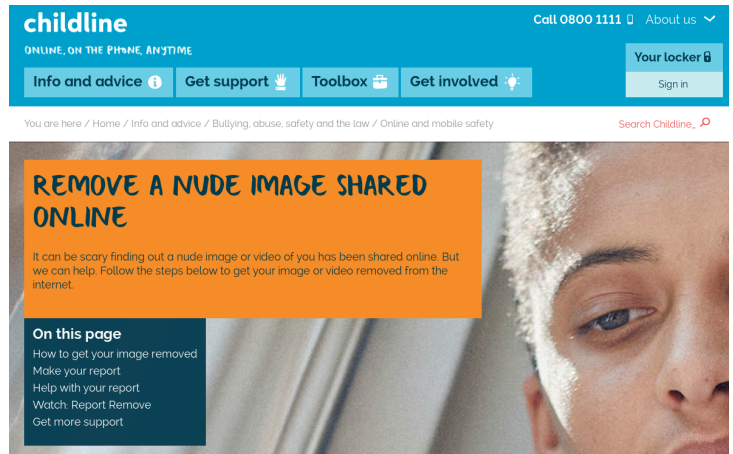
childline

ONLINE, ON THE PHONE, ANYTIME

Call 0800 1111 About us

Info and advice Get support Toolbox Get involved

Your locker

Sign in

You are here / Home / Info and advice / Bullying, abuse, safety and the law / Online and mobile safety

Search Childline

REMOVE A NUDE IMAGE SHARED ONLINE

It can be scary finding out a nude image or video of you has been shared online. But we can help. Follow the steps below to get your image or video removed from the internet.

On this page

How to get your image removed
Make your report
Help with your report
Watch: Report Remove
Get more support